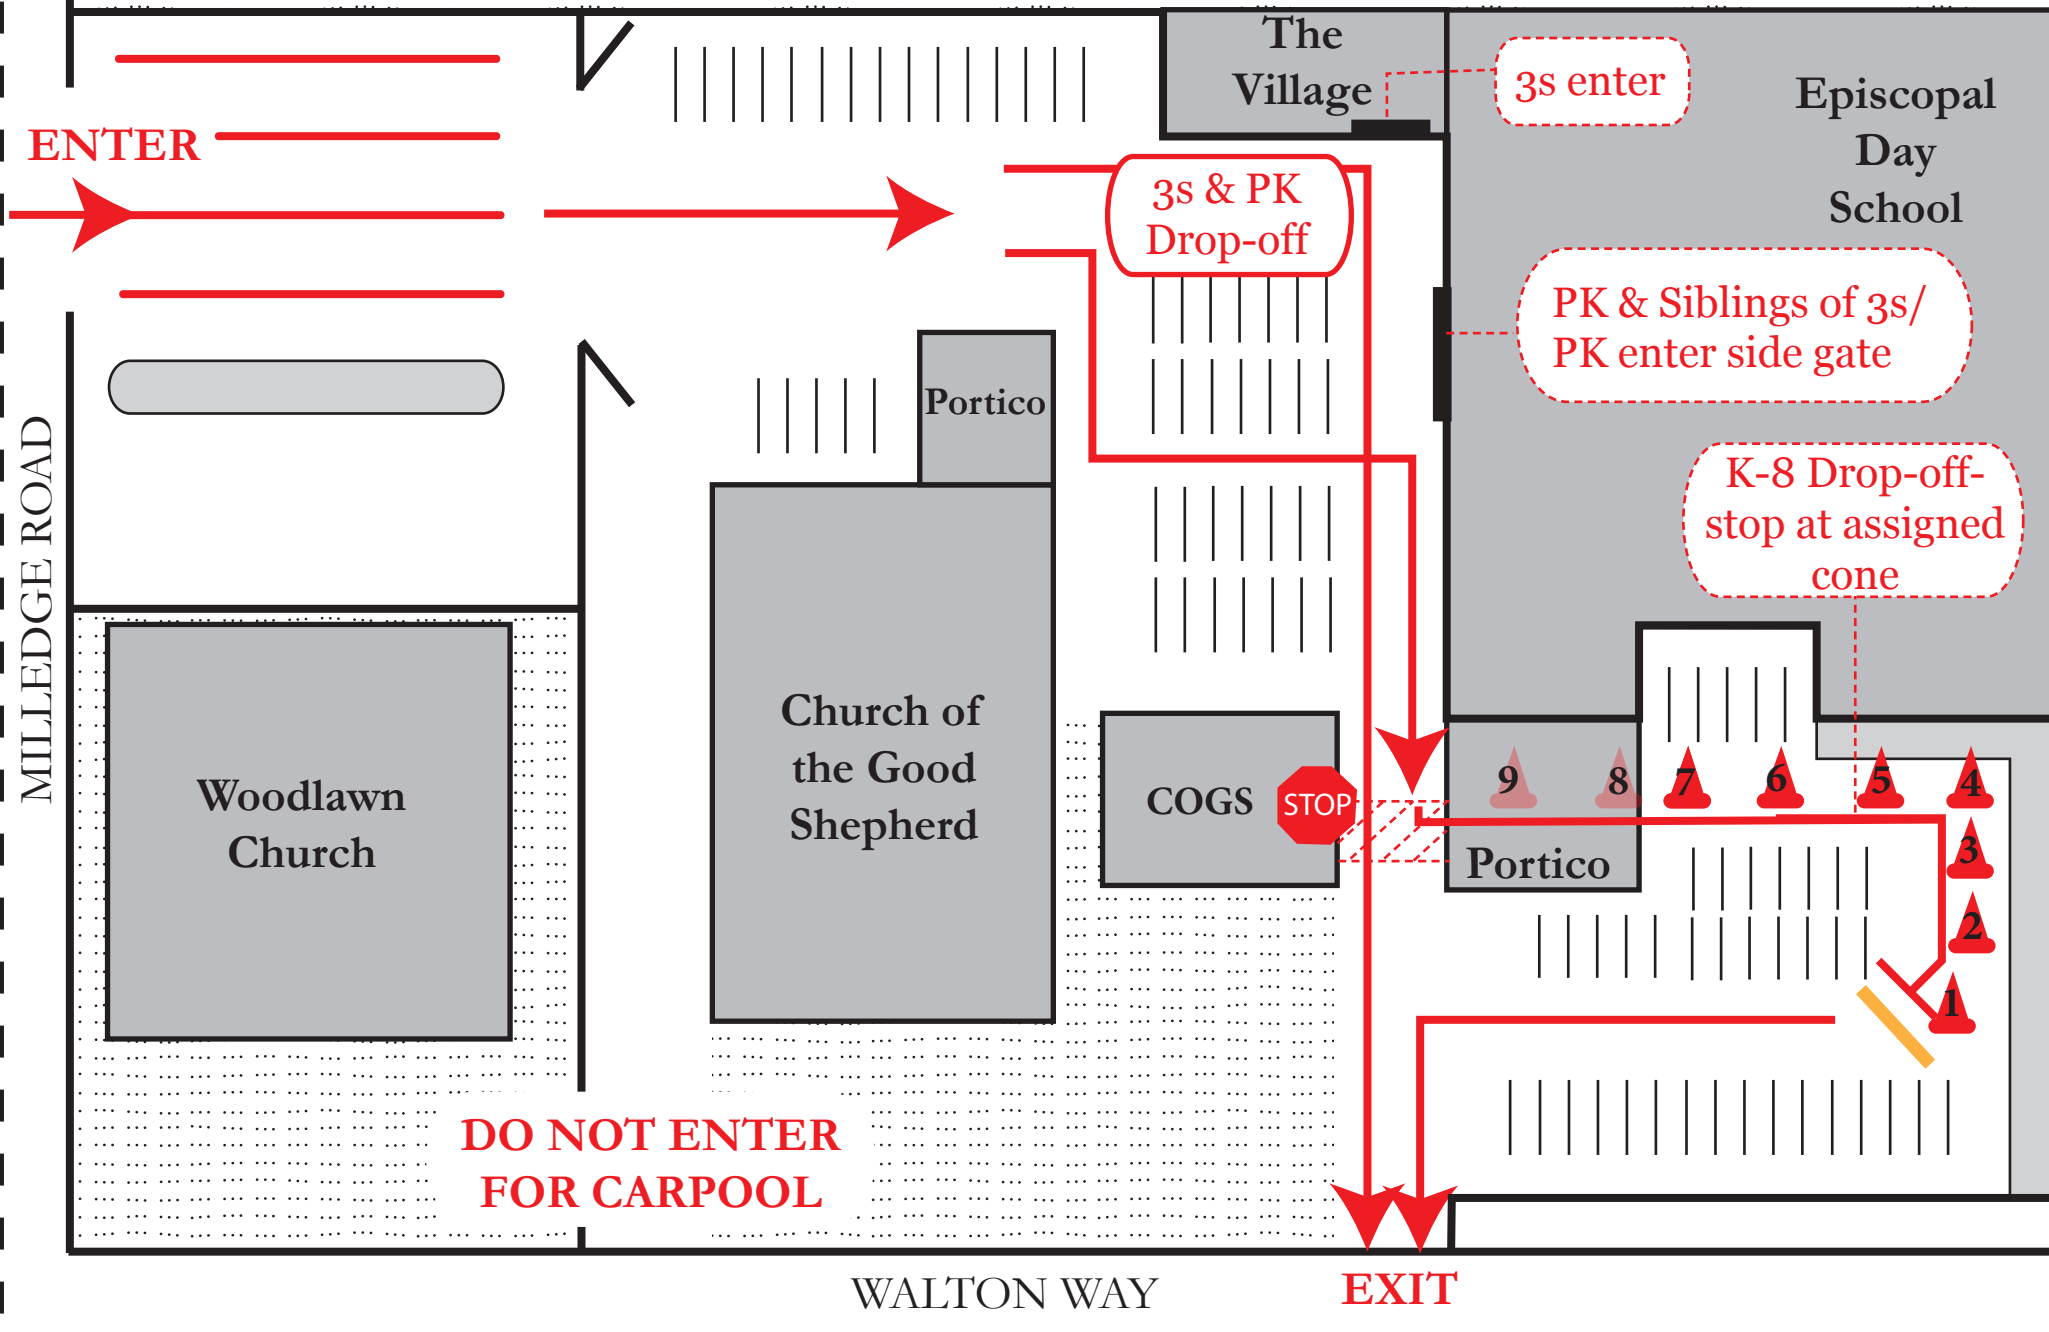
The Village

3s enter

Episcopal Day School

ENTER

3s & PK Drop-off

PK & Siblings of 3s/ PK enter side gate

Portico

MILLEDGE ROAD

K-8 Drop-off- stop at assigned cone

Woodlawn Church

Church of the Good Shepherd

COGS

STOP

9 8 7 6 5 4

Portico

3

2

1

DO NOT ENTER FOR CARPOOL

WALTON WAY

EXIT